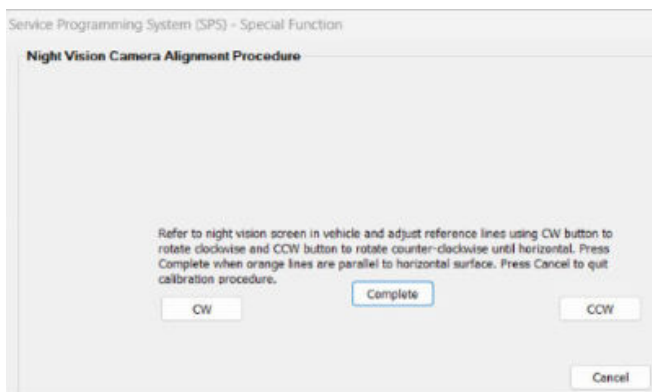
Service Programming System (SPS) - Special Function

Night Vision Camera Alignment Procedure

Refer to night vision screen in vehicle and adjust reference lines using CW button to rotate clockwise and CCW button to rotate counter-clockwise until horizontal. Press Complete when orange lines are parallel to horizontal surface. Press Cancel to quit calibration procedure.

Complete

CW

CCW

Cancel